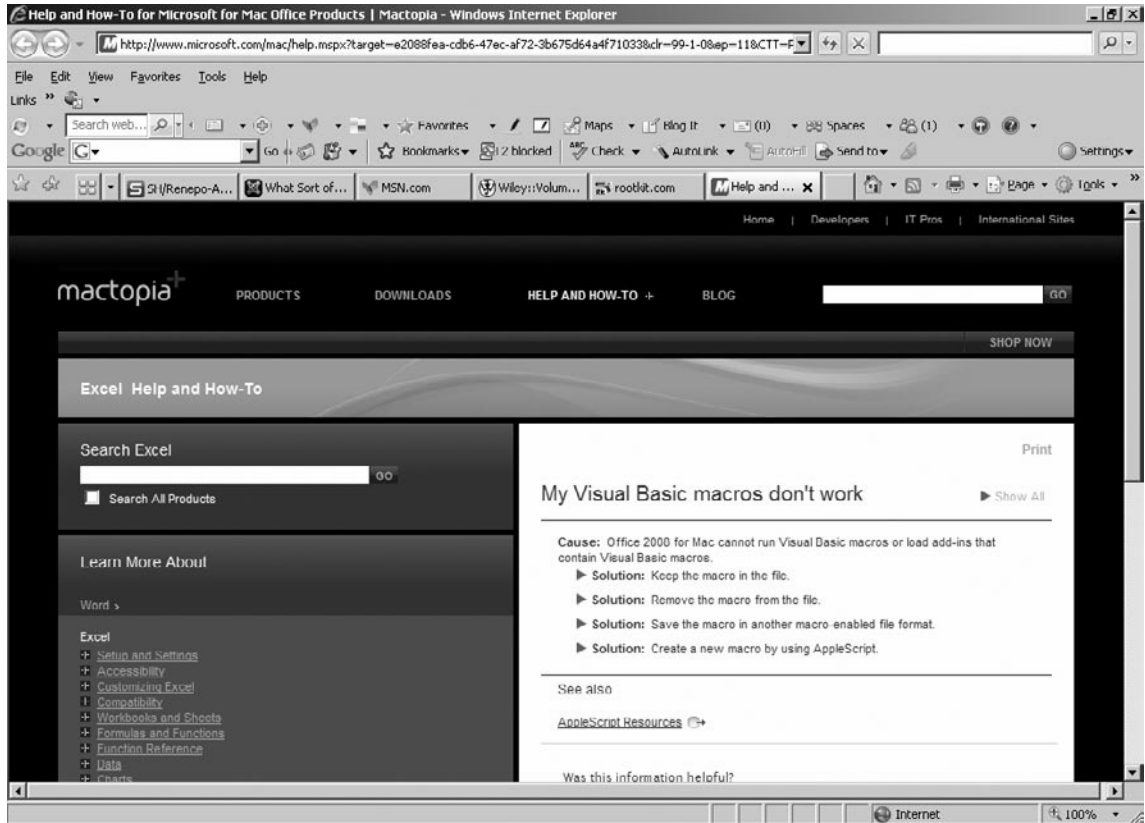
Help and How-To for Microsoft for Mac Office Products | Mactopia - Windows Internet Explorer

http://www.microsoft.com/mac/help.mspx?target=e2088fea-cdb6-47ec-af72-3b675d64a4f71033&clr=99-1-0&ep=11&CTT=F

File Edit View Favorites Tools Help

Links »

Search web...

Favorites Maps Blog It (II) Spaces (1)

Google G Go Bookmarks 12 blocked Check AutoLink AutoFill Send to Settings

SH/Renepo-A... What Sort of... MSN.com Wiley::Volum... rootkit.com Help and ... Page Tools

Home | Developers | IT Pros | International Sites

mactopia PRODUCTS DOWNLOADS HELP AND HOW-TO + BLOG GO

SHOP NOW

Excel Help and How-To

Search Excel

GO

Search All Products

Learn More About

Word ›

Excel
Setup and Settings
Accessibility
Customizing Excel
Compatibility
Workbooks and Sheets
Formulas and Functions
Function Reference
Data
Charts

Print

My Visual Basic macros don't work

Show All

Cause: Office 2008 for Mac cannot run Visual Basic macros or load add-ins that contain Visual Basic macros.

Solution: Keep the macro in the file.

Solution: Remove the macro from the file.

Solution: Save the macro in another macro-enabled file format.

Solution: Create a new macro by using AppleScript.

See also

AppleScript Resources

Was this information helpful?

Internet 100%